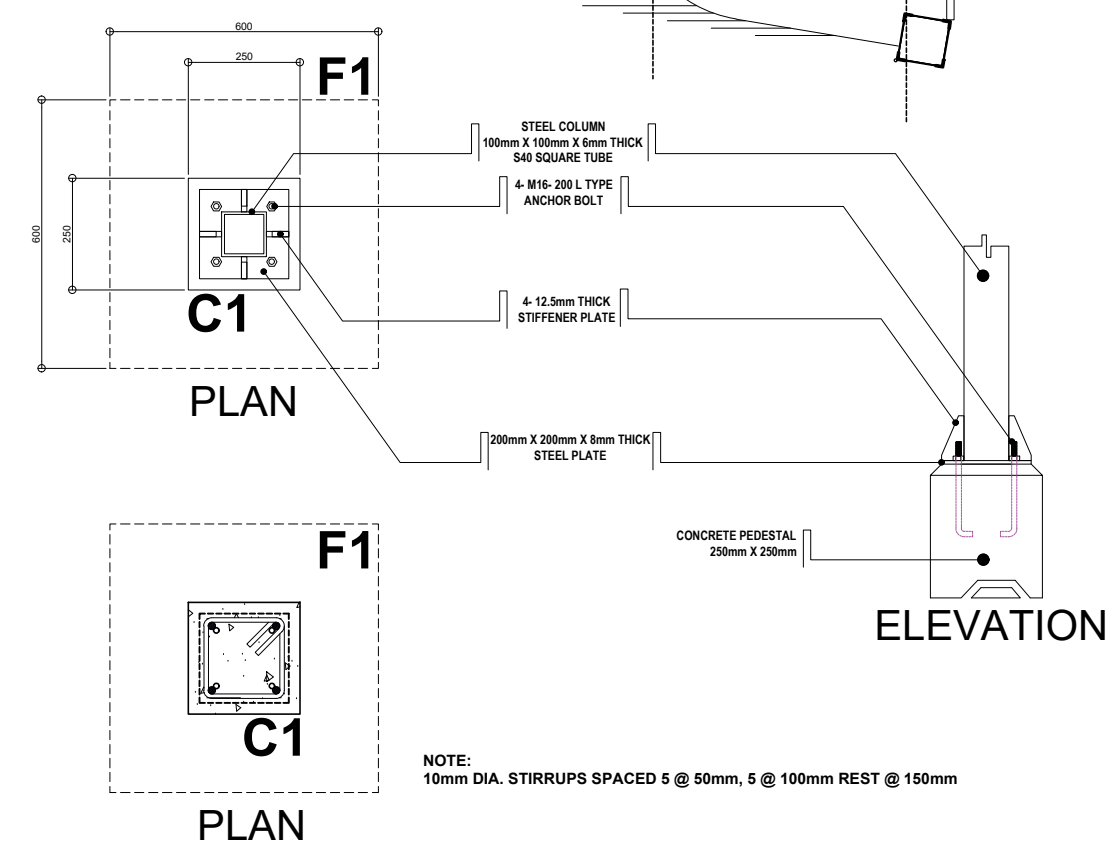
600

250

F1

600

250

C1

PLAN

STEEL COLUMN
100mm X 100mm X 6mm THICK
S40 SQUARE TUBE

4- M16- 200 L TYPE
ANCHOR BOLT

4- 12.5mm THICK
STIFFENER PLATE

200mm X 200mm X 8mm THICK
STEEL PLATE

CONCRETE PEDESTAL
250mm X 250mm

ELEVATION

F1

C1

PLAN

NOTE:
10mm DIA. STIRRUPS SPACED 5 @ 50mm, 5 @ 100mm REST @ 150mm